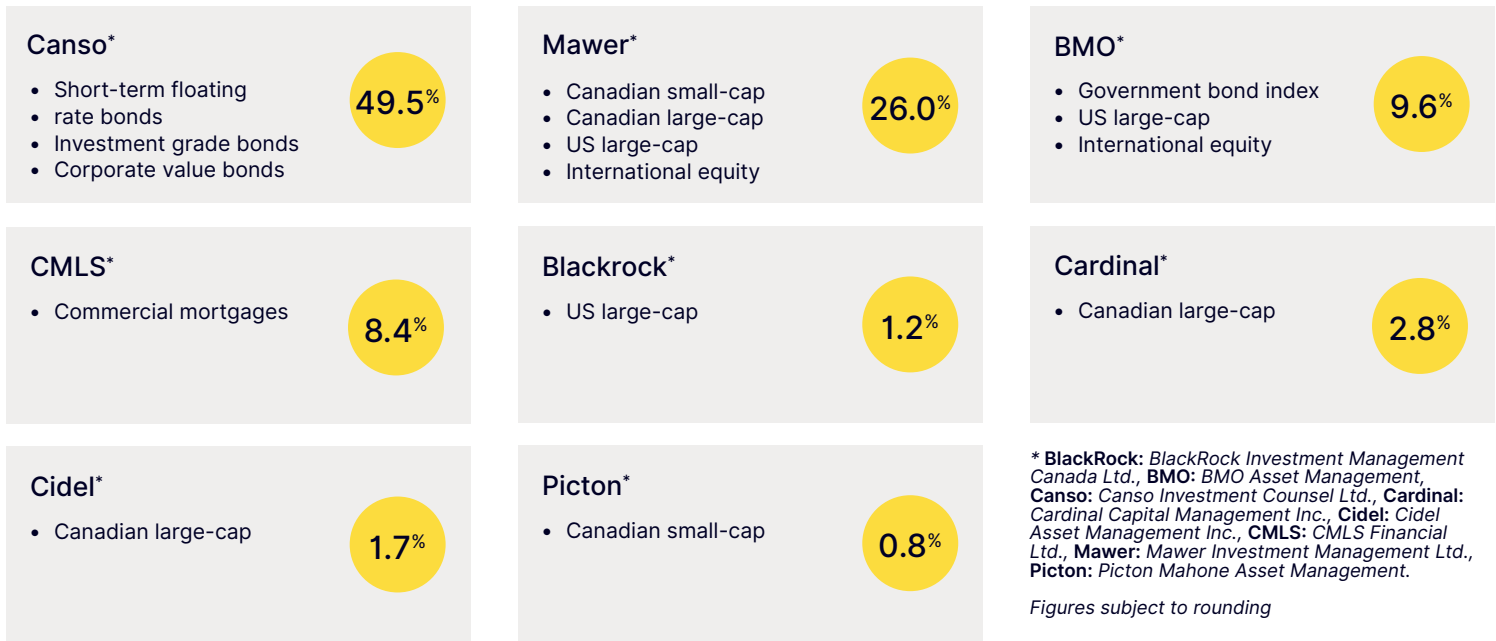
Canso*

- Short-term floating
- rate bonds
- Investment grade bonds
- Corporate value bonds

49.5%

Mawer*

- Canadian small-cap
- Canadian large-cap
- US large-cap
- International equity

26.0%

BMO*

- Government bond index
- US large-cap
- International equity

9.6%

CMLS*

- Commercial mortgages

8.4%

Blackrock*

- US large-cap

1.2%

Cardinal*

- Canadian large-cap

2.8%

Cidel*

- Canadian large-cap

1.7%

Picton*

- Canadian small-cap

0.8%

* BlackRock: BlackRock Investment Management Canada Ltd., BMO: BMO Asset Management, Canso: Canso Investment Counsel Ltd., Cardinal: Cardinal Capital Management Inc., Cidel: Cidel Asset Management Inc., CMLS: CMLS Financial Ltd., Mawer: Mawer Investment Management Ltd., Picton: Picton Mahone Asset Management.

Figures subject to rounding